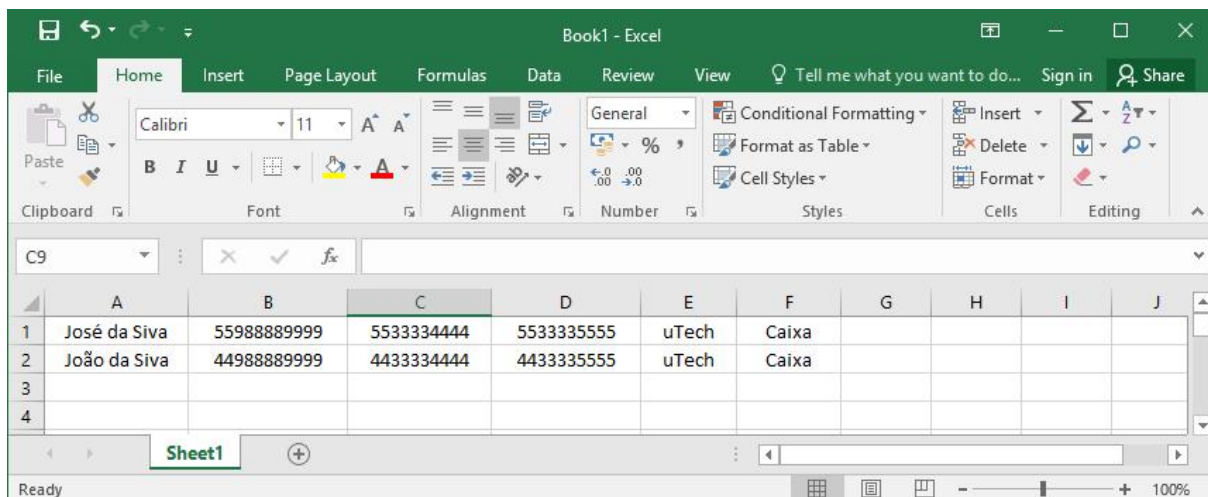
Book1 - Excel

File Home Insert Page Layout Formulas Data Review View Tell me what you want to do... Sign in Share

Paste
Clipboard

Calibri 11 A A
B I U A
Font

Alignment

General
% ,
.00 .00
Number

Conditional Formatting
Format as Table
Cell Styles
Styles

Insert
Delete
Format
Cells

Editing

C9 $f_x$

| | A | B | C | D | E | F | G | H | I | J |
|---|---|---|---|---|---|---|---|---|---|---|
| 1 | José da Siva | 55988889999 | 5533334444 | 5533335555 | uTech | Caixa | | | | |
| 2 | João da Siva | 44988889999 | 4433334444 | 4433335555 | uTech | Caixa | | | | |
| 3 | | | | | | | | | | |
| 4 | | | | | | | | | | |

Sheet1

Ready 100%